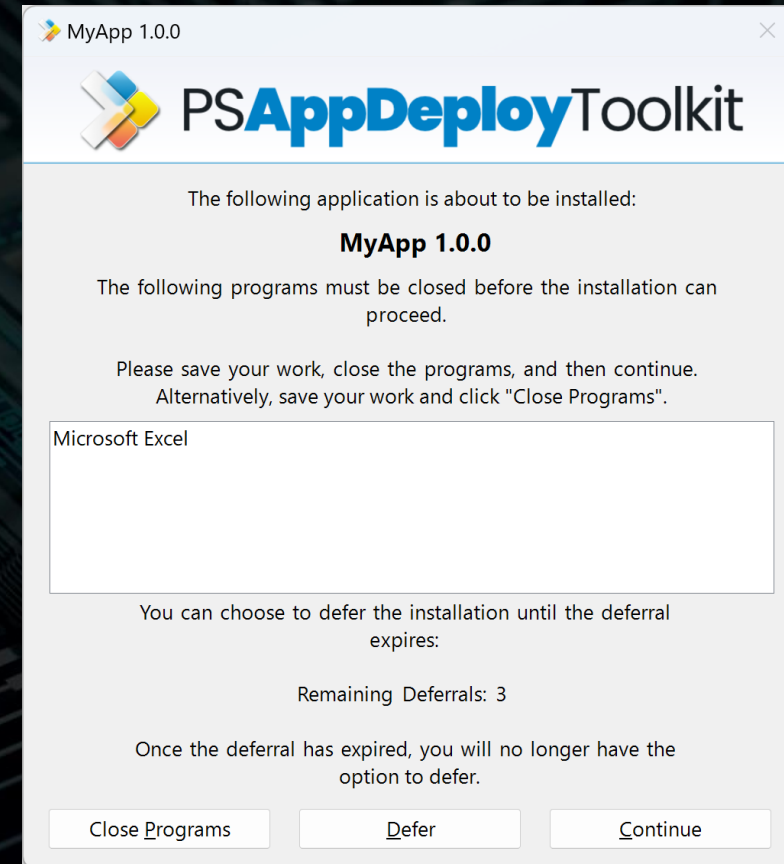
MyApp 1.0.0

PSAppDeployToolkit

The following application is about to be installed:

MyApp 1.0.0

The following programs must be closed before the installation can proceed.

Please save your work, close the programs, and then continue. Alternatively, save your work and click "Close Programs".

Microsoft Excel

You can choose to defer the installation until the deferral expires:

Remaining Deferrals: 3

Once the deferral has expired, you will no longer have the option to defer.

Close Programs | Defer | Continue